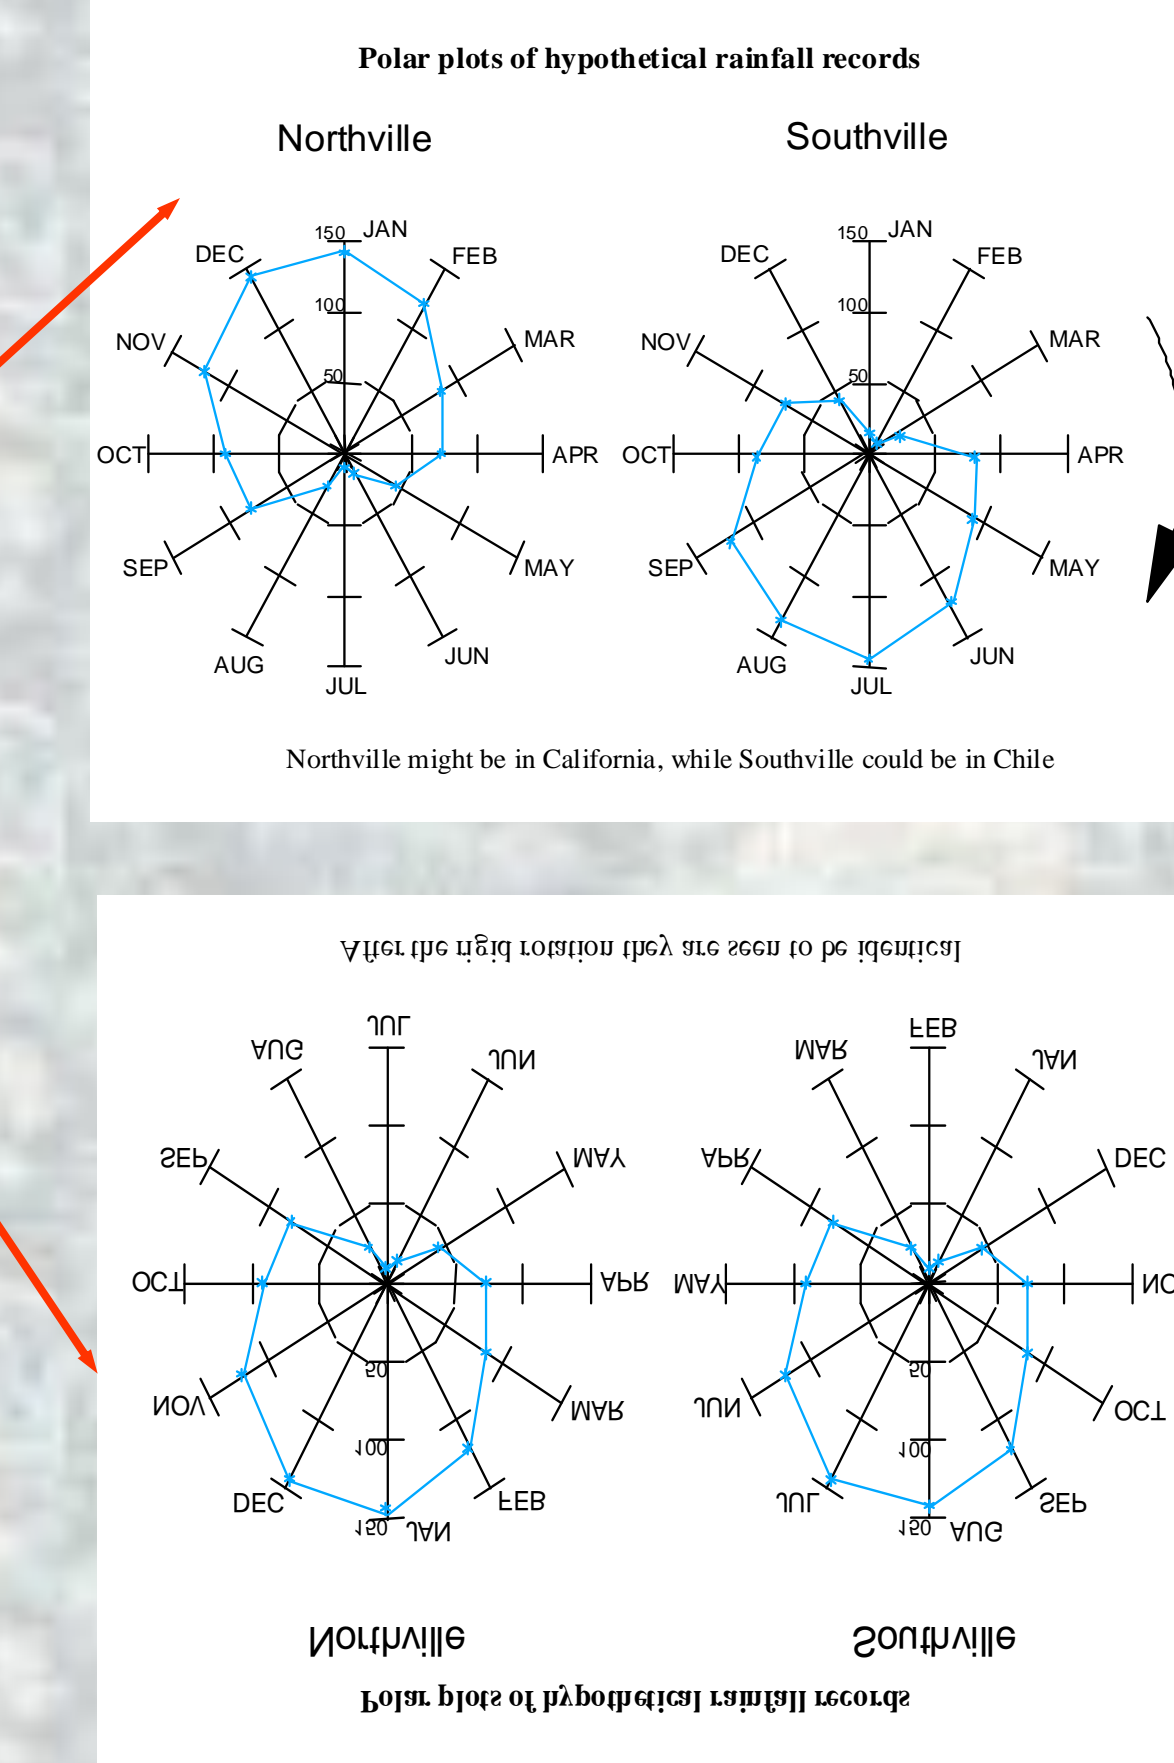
Polar plots of hypothetical rainfall records

Northville

Southville

150 JAN
FEB
MAR
APR
MAY
JUN
JUL
AUG
SEP
OCT
NOV
DEC
100
50

150 JAN
FEB
MAR
APR
MAY
JUN
JUL
AUG
SEP
OCT
NOV
DEC
100
50

Northville might be in California, while Southville could be in Chile

After the rigid rotation they are seen to be identical

JUL
JUN
MAY
APR
MAR
FEB
150 JAN
DEC
NOV
OCT
SEP
AUG
50
100

FEB
JAN
DEC
NO
OCT
SEP
150 AUG
JUL
JUN
MAY
APR
MAR
50
100

Northville

Southville

Polar plots of hypothetical rainfall records